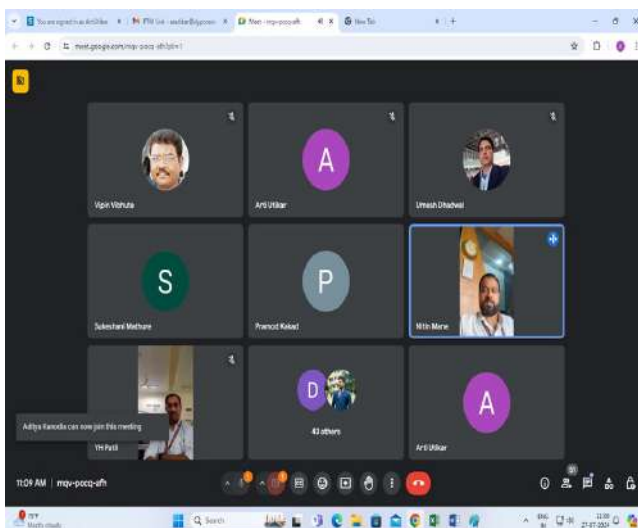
meet.google.com/mqv-pocq-afn

Vipin Vibhute

A

Arti Utikar

Umesh Dhadwal

S

Sukeshani Madhure

P

Pramod Kekad

Nitin Mane

YH Patil

Aditya Kanodia can now join this meeting

D

43 others

A

Arti Utikar

11:09 AM | mqv-pocq-afn

Search

27-07-2024